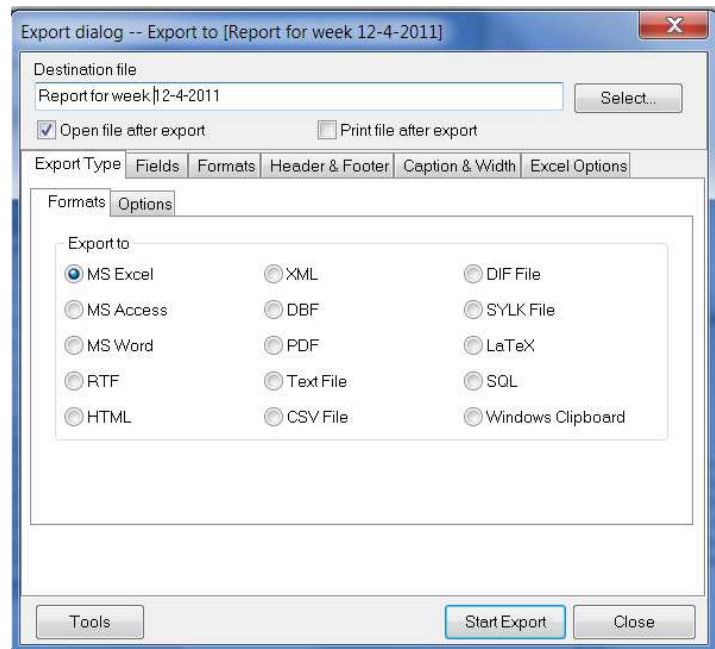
Export dialog -- Export to [Report for week 12-4-2011]

Destination file

Report for week 12-4-2011

Select...

Open file after export

Print file after export

Export Type | Fields | Formats | Header & Footer | Caption & Width | Excel Options

Formats | Options

Export to

MS Excel

XML

DIF File

MS Access

DBF

SYLK File

MS Word

PDF

LaTeX

RTF

Text File

SQL

HTML

CSV File

Windows Clipboard

Tools

Start Export

Close